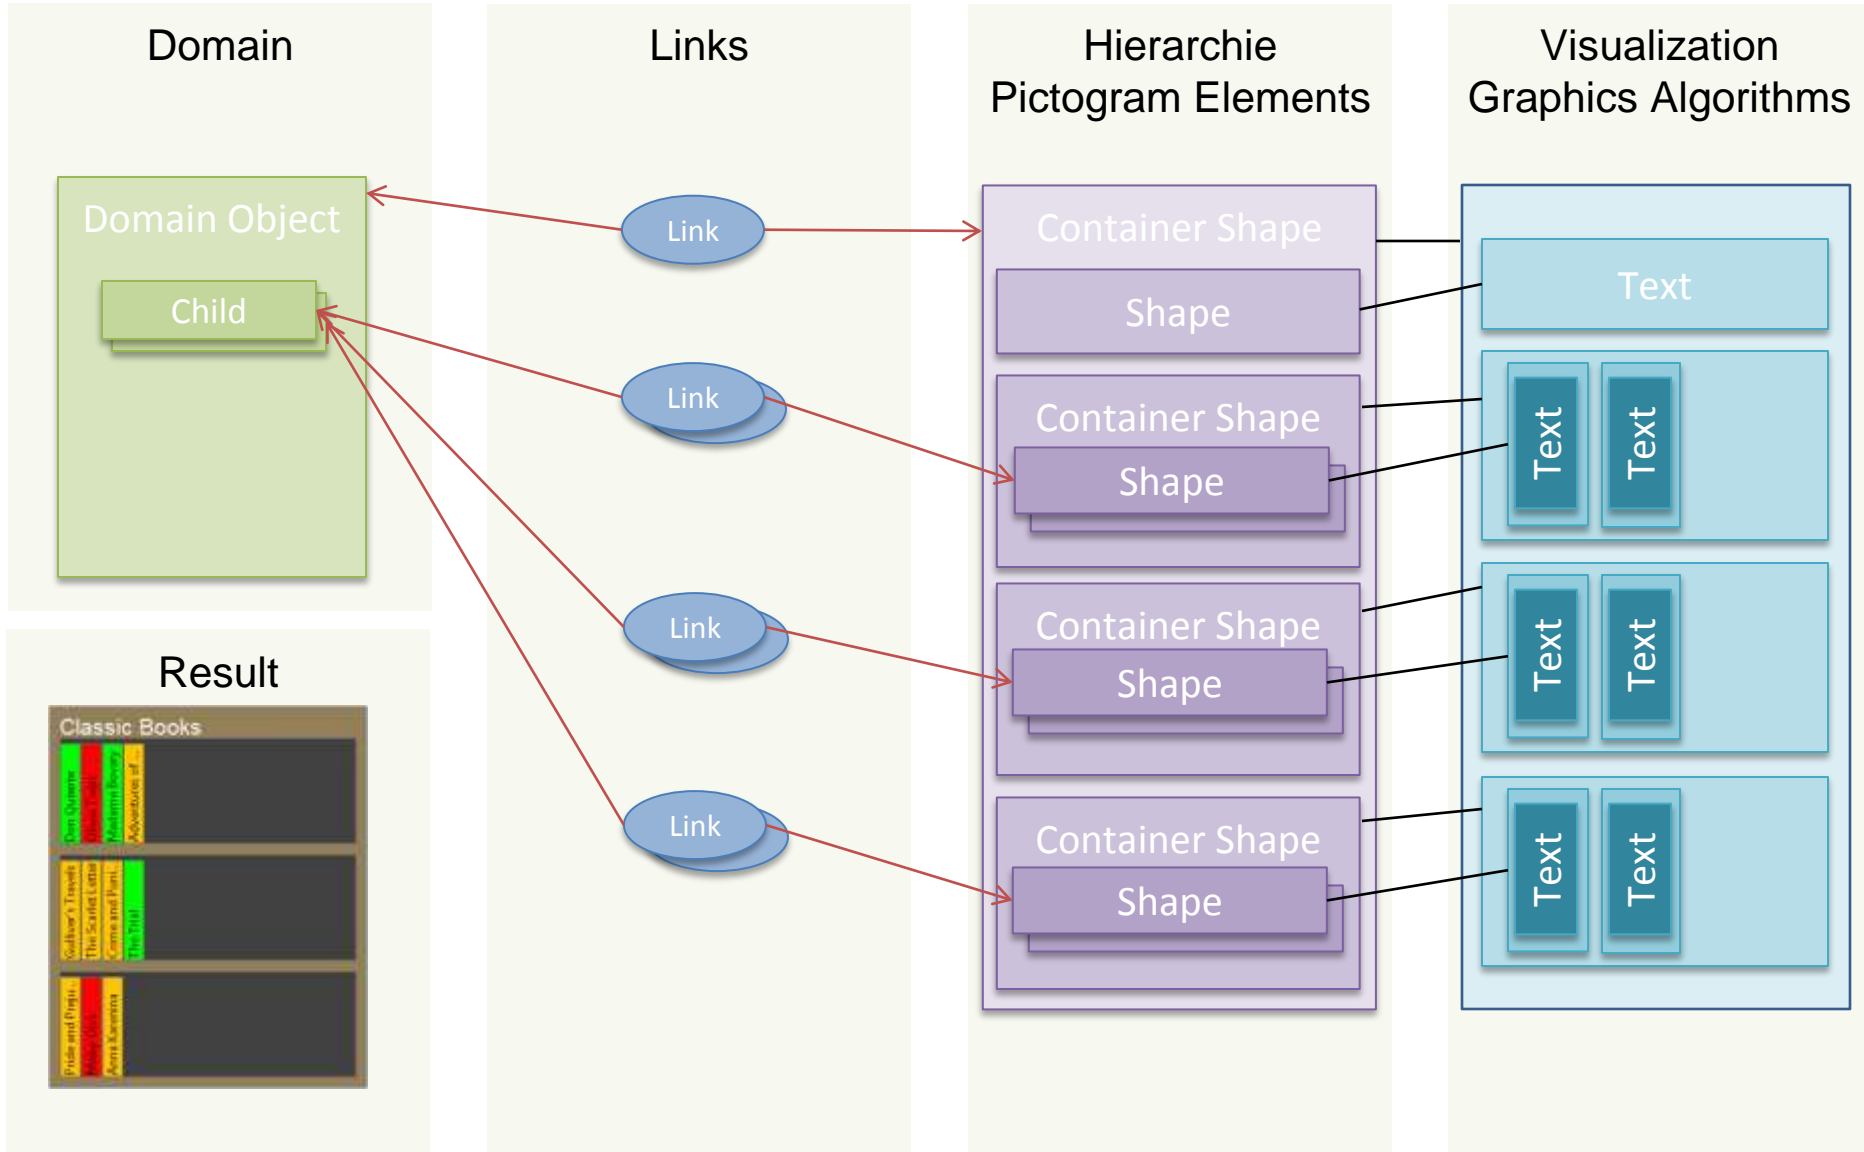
Domain

Links

Hierarchie
Pictogram Elements

Visualization
Graphics Algorithms

Domain Object

Child

Link

Link

Link

Link

Container Shape

Shape

Container Shape

Shape

Container Shape

Shape

Container Shape

Shape

Text

Text

Text

Text

Text

Text

Text

Result

Classic Books

Don Quixote

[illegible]

Madame Bovary

Adventures of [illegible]

Gulliver's Travels

The Scarlet Letter

Crime and Puni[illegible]

The Trial

Pride and Preju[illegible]

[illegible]

Anna Karenina